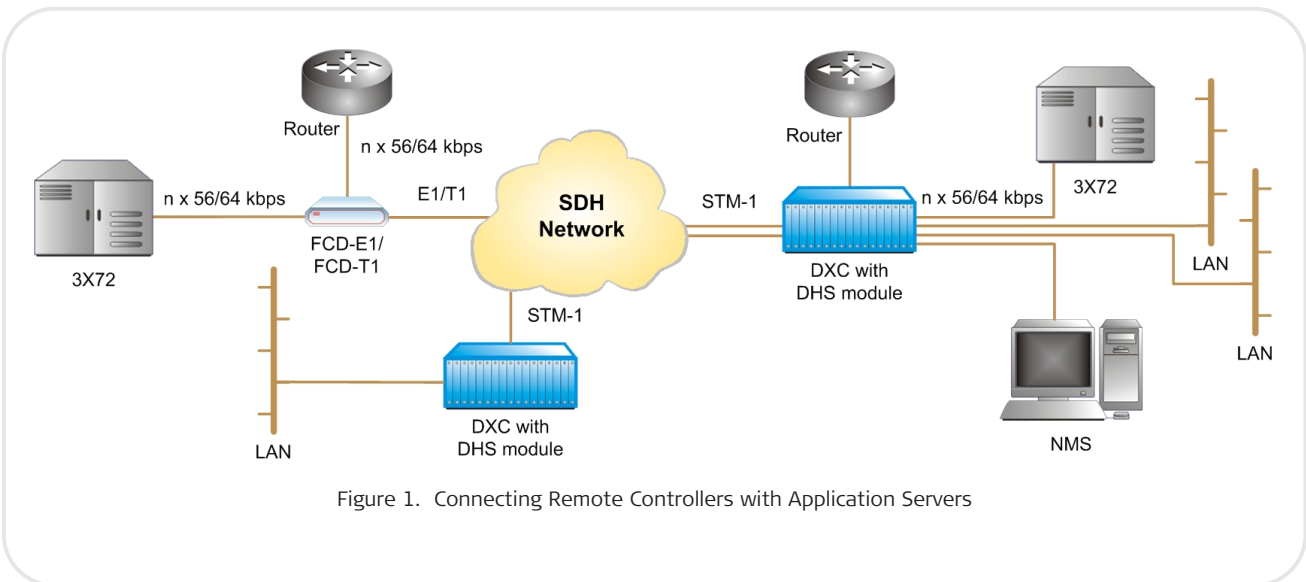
Router

n x 56/64 kbps

n x 56/64 kbps

E1/T1

FCD-E1/
FCD-T1

3X72

SDH
Network

STM-1

STM-1

Router

n x 56/64 kbps

3X72

DXC with
DHS module

LAN

LAN

LAN

DXC with
DHS module

NMS

Figure 1. Connecting Remote Controllers with Application Servers